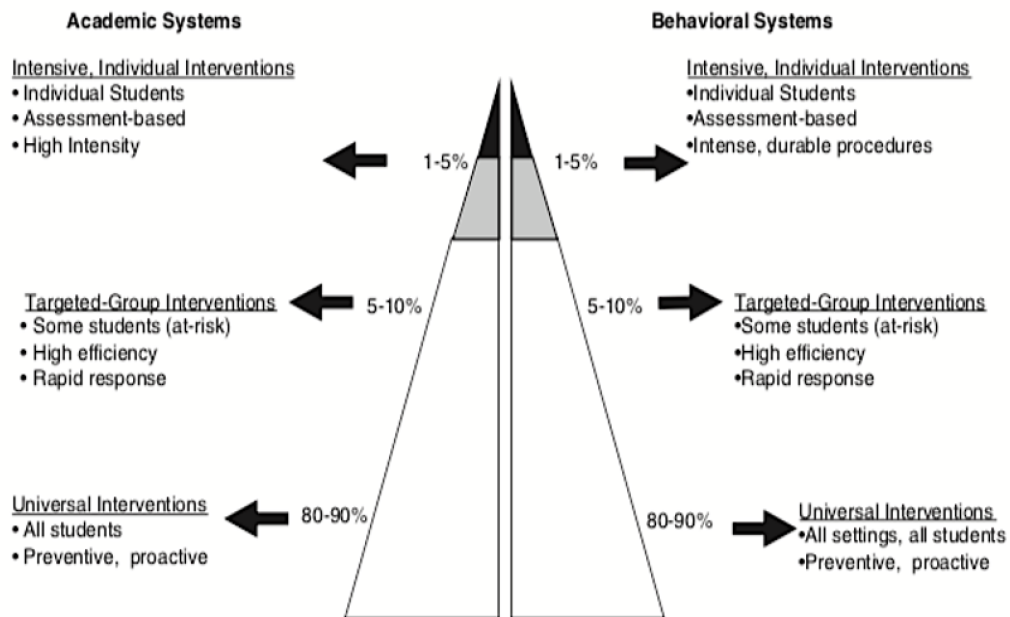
Academic Systems

Behavioral Systems

Intensive, Individual Interventions
• Individual Students
• Assessment-based
• High Intensity

1-5%

1-5%

Intensive, Individual Interventions
•Individual Students
•Assessment-based
•Intense, durable procedures

Targeted-Group Interventions
• Some students (at-risk)
• High efficiency
• Rapid response

5-10%

5-10%

Targeted-Group Interventions
•Some students (at-risk)
•High efficiency
•Rapid response

Universal Interventions
• All students
• Preventive, proactive

80-90%

80-90%

Universal Interventions
•All settings, all students
•Preventive, proactive